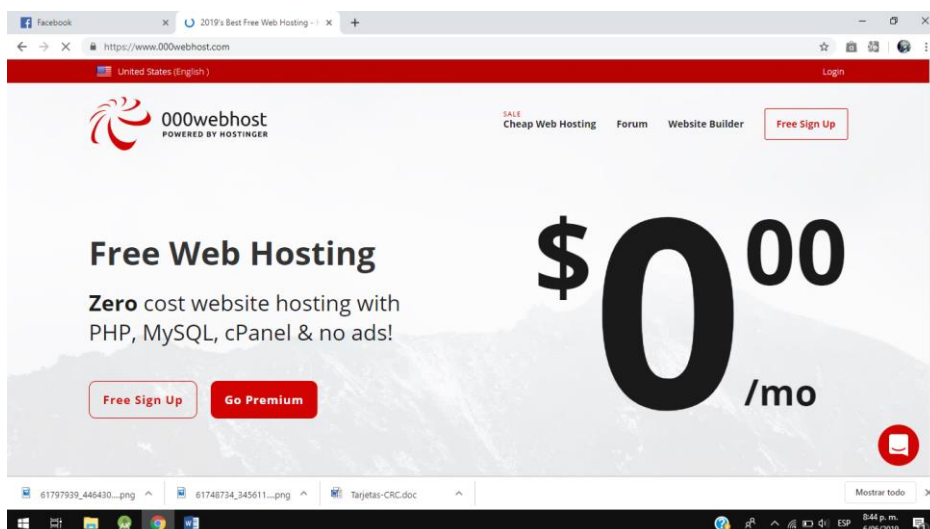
Facebook ×
2019's Best Free Web Hosting - ×
+
https://www.000webhost.com
United States (English)
Login
000webhost
POWERED BY HOSTINGER
SALE
Cheap Web Hosting
Forum
Website Builder
Free Sign Up

Free Web Hosting

**Zero** cost website hosting with PHP, MySQL, cPanel & no ads!

Free Sign Up
Go Premium

$0^{00}
/mo

61797939_446430....png
61748734_345611....png
Tarjetas-CRC.doc
Mostrar todo
ESP
8:44 p. m.
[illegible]